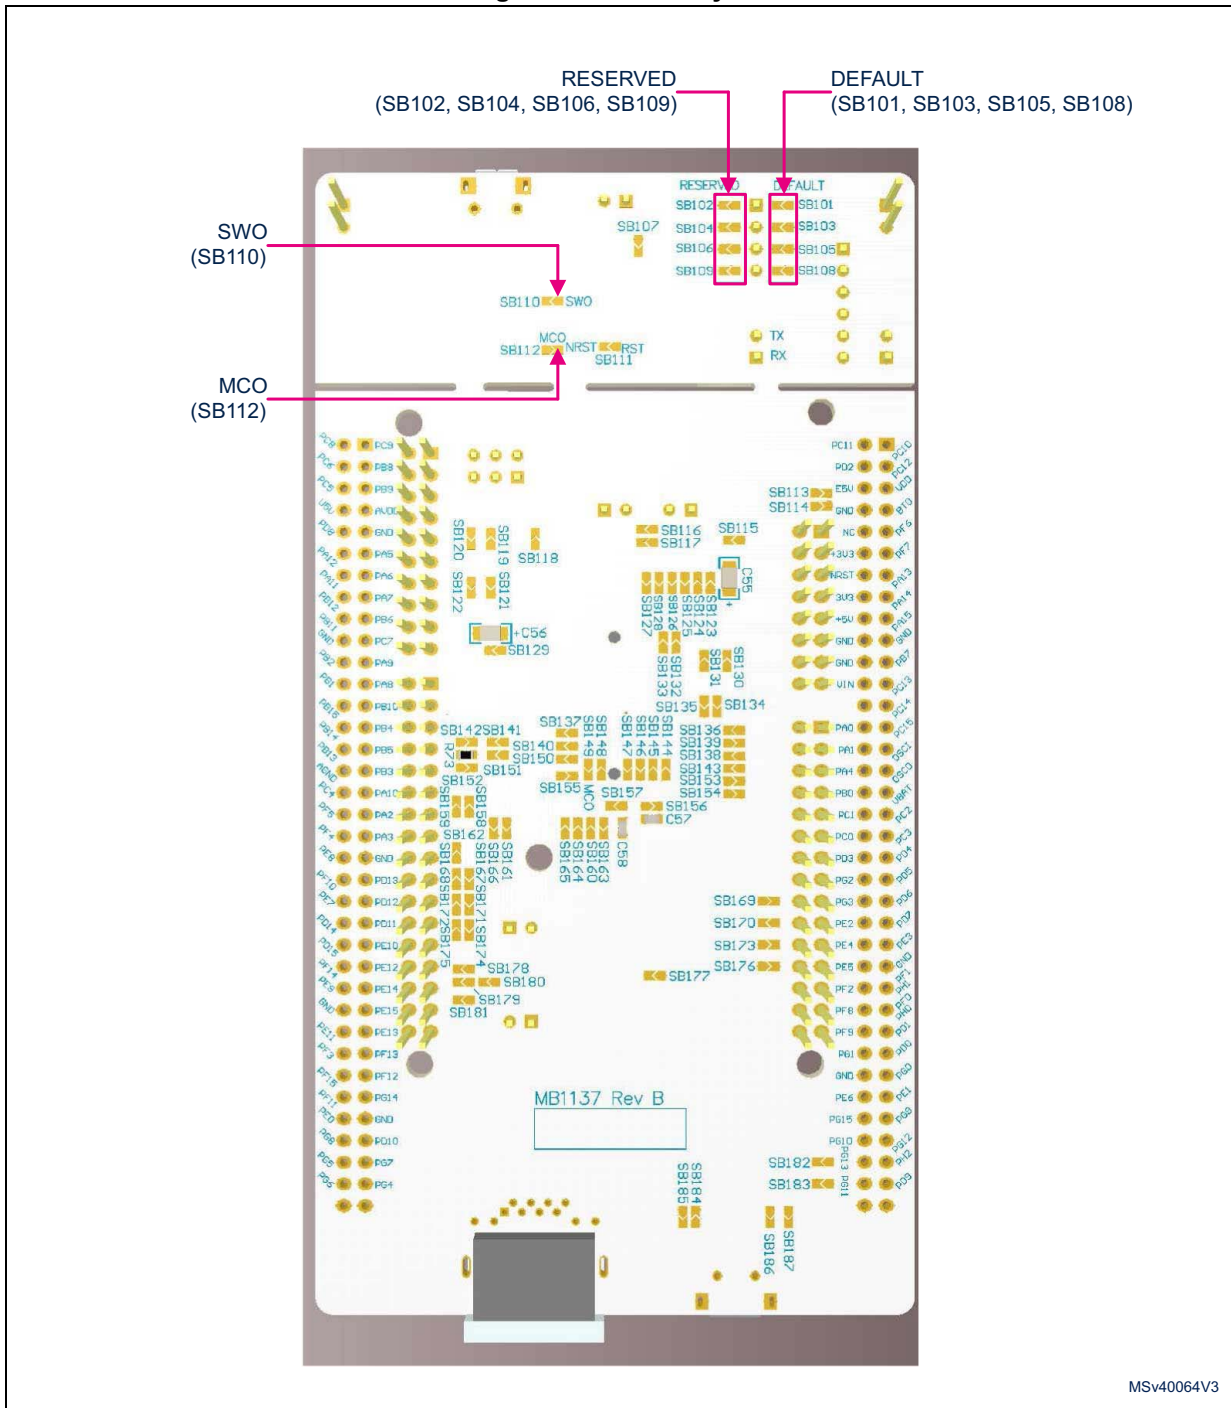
RESERVED
(SB102, SB104, SB106, SB109)

DEFAULT
(SB101, SB103, SB105, SB108)

SWO
(SB110)

MCO
(SB112)

RESERVED DEFAULT
SB102 SB101
SB104 SB103
SB106 SB105
SB109 SB108
SB107
SB110 SWO
MCO
SB112 NRST RST
SB111
TX
RX

PC8 PC9
PC6 PB8
PC5 PB9
U5V AVDD
PD8 GND
PA12 PA5
PA11 PA6
PB12 PA7
PB11 PB6
GND PC7
PB2 PA9
PB1 PA8
PB15 PB10
PB14 PB4
PB13 PB5
AGND PB3
PC4 PA10
PF5 PA2
PF4 PA3
PE8 GND
PF10 PD13
PE7 PD12
PD14 PD11
PD15 PE10
PF14 PE12
PE9 PE14
GND PE15
PE11 PE13
PF3 PF13
PF15 PF12
PF11 PG14
PE0 GND
PG8 PD10
PG5 PG7
PD5 PG4

PC11 PC10
PD2 PC12
E5V VDD
GND BT0
NC PF6
+3V3 PF7
NRST PA13
3V3 PA14
+5V PA15
GND GND
GND PB7
VIN PC13
PC14
PA0 PC15
PA1 OSC1
PA4 OSC2
PB0 VBAT
PC1 PC2
PC0 PC3
PD3 PD4
PG2 PD5
PG3 PD6
PE2 PD7
PE4 PE3
PE5 GND
PF2 PF1
PF8 PF0
PF9 PD1
PG1 PD0
GND PG0
PE6 PE1
PG15 PG9
PG10 PG12
PG13 PG11 PG13
PD9

SB113
SB114
SB116 SB115
SB117
SB120 SB119 SB118
SB122 SB121
C55
SB127 SB126 SB125 SB124 SB123
C56
SB129
SB133 SB132 SB131 SB130
SB135 SB134
SB142 SB141 SB137 SB148 SB149 SB147 SB146 SB145 SB144
SB136
SB139
SB138
SB143
SB153
SB154
R73
SB140
SB150
SB151
SB152
SB155 MCO SB157
SB159 SB158
SB156
C57
SB162 SB161
SB168 SB166 SB167
SB165 SB164 SB163 SB160 C58
SB172 SB171
SB175 SB174
SB169
SB170
SB173
SB176
SB177
SB178
SB180
SB179
SB181
MB1137 Rev B
SB185 SB184
SB182
SB183
SB186 SB187

MSv40064V3